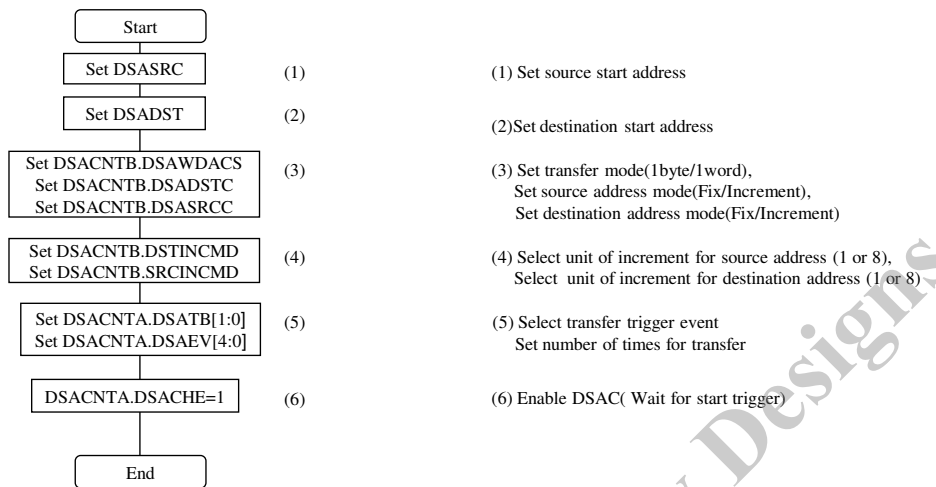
Start

Set DSASRC

(1)

(1) Set source start address

Set DSADST

(2)

(2)Set destination start address

Set DSACNTB.DSAWDACS
Set DSACNTB.DSADSTC
Set DSACNTB.DSASRCC

(3)

(3) Set transfer mode(1byte/1word),
Set source address mode(Fix/Increment),
Set destination address mode(Fix/Increment)

Set DSACNTB.DSTINCMD
Set DSACNTB.SRCINCMD

(4)

(4) Select unit of increment for source address (1 or 8),
Select unit of increment for destination address (1 or 8)

Set DSACNTA.DSATB[1:0]
Set DSACNTA.DSAEV[4:0]

(5)

(5) Select transfer trigger event
Set number of times for transfer

DSACNTA.DSACHE=1

(6)

(6) Enable DSAC( Wait for start trigger)

End

Designs